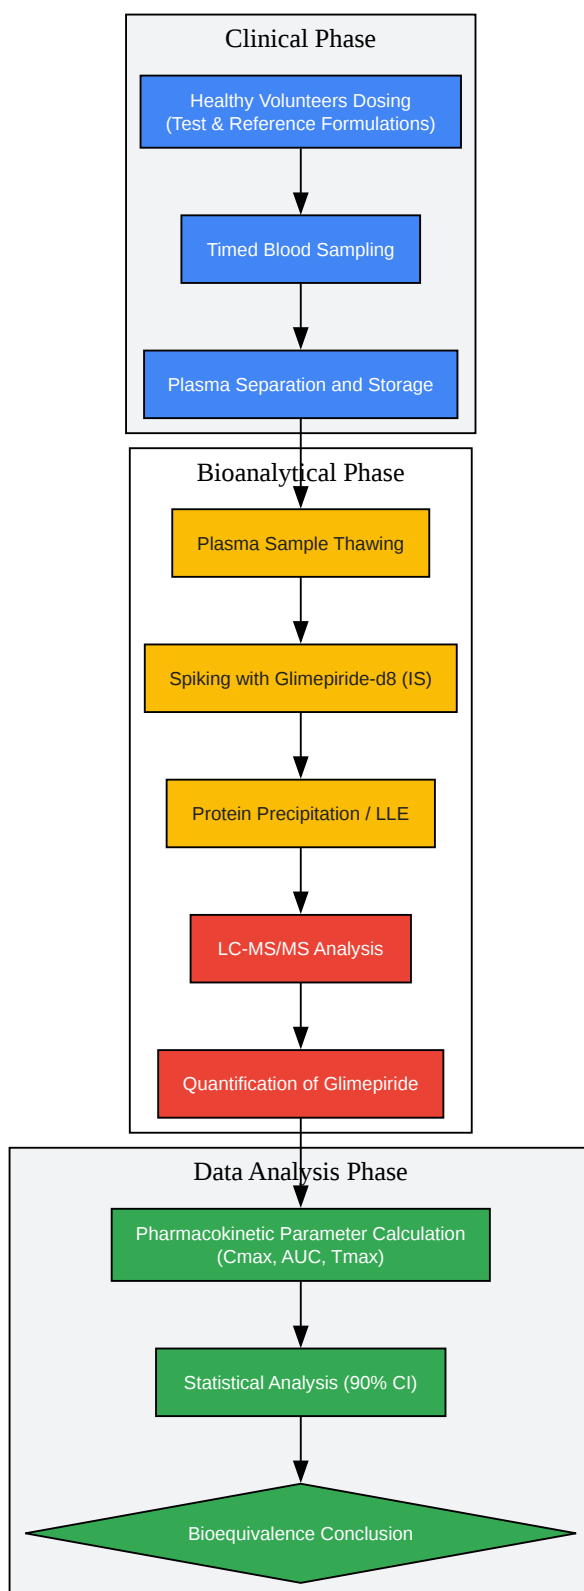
Clinical Phase

Healthy Volunteers Dosing
(Test & Reference Formulations)

Timed Blood Sampling

Plasma Separation and Storage

Bioanalytical Phase

Plasma Sample Thawing

Spiking with Glimepiride-d8 (IS)

Protein Precipitation / LLE

LC-MS/MS Analysis

Quantification of Glimepiride

Data Analysis Phase

Pharmacokinetic Parameter Calculation
(Cmax, AUC, Tmax)

Statistical Analysis (90% CI)

Bioequivalence Conclusion